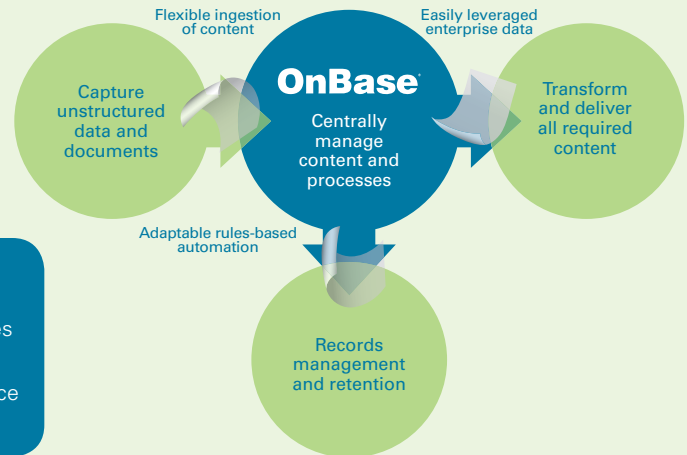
Flexible ingestion of content

Easily leveraged enterprise data

Capture unstructured data and documents

OnBase®

Centrally manage content and processes

Transform and deliver all required content

Adaptable rules-based automation

Records management and retention

es

ce